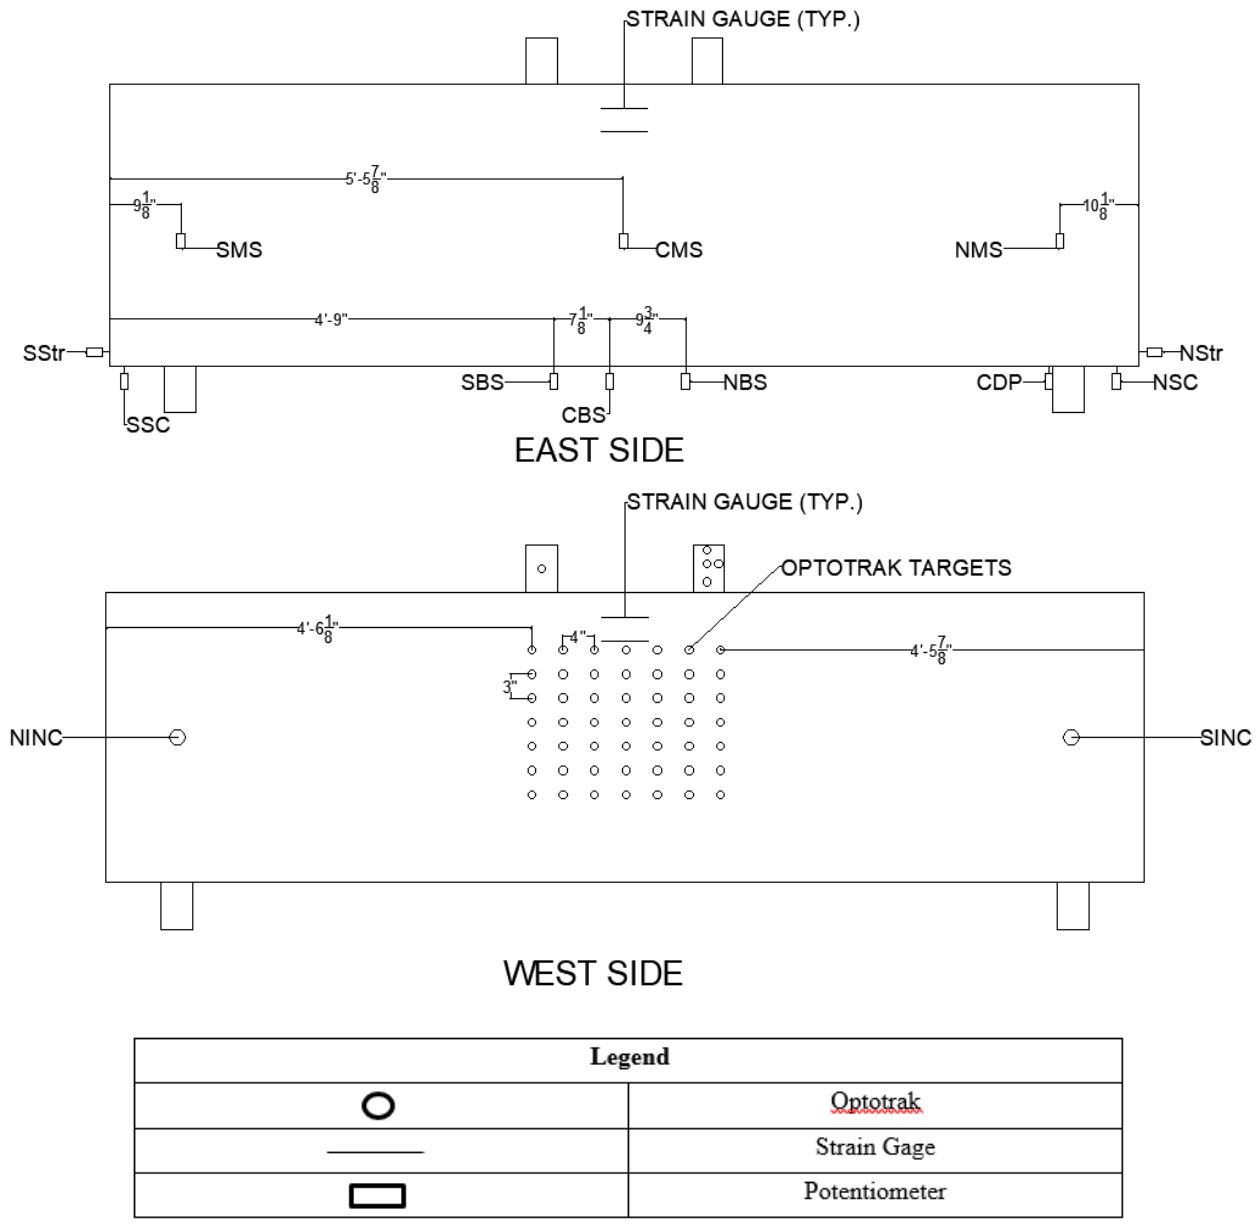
STRAIN GAUGE (TYP.)

5'-5$\frac{7}{8}$"

9$\frac{1}{8}$"

10$\frac{1}{8}$"

SMS

CMS

NMS

4'-9"

7$\frac{1}{8}$"

9$\frac{3}{4}$"

SStr

NStr

SBS

NBS

CDP

NSC

CBS

SSC

EAST SIDE

STRAIN GAUGE (TYP.)

OPTOTRAK TARGETS

4'-6$\frac{1}{8}$"

4"

4'-5$\frac{7}{8}$"

3"

NINC

SINC

WEST SIDE

| Legend | |
|---|---|
| | Optotrak |
| | Strain Gage |
| | Potentiometer |